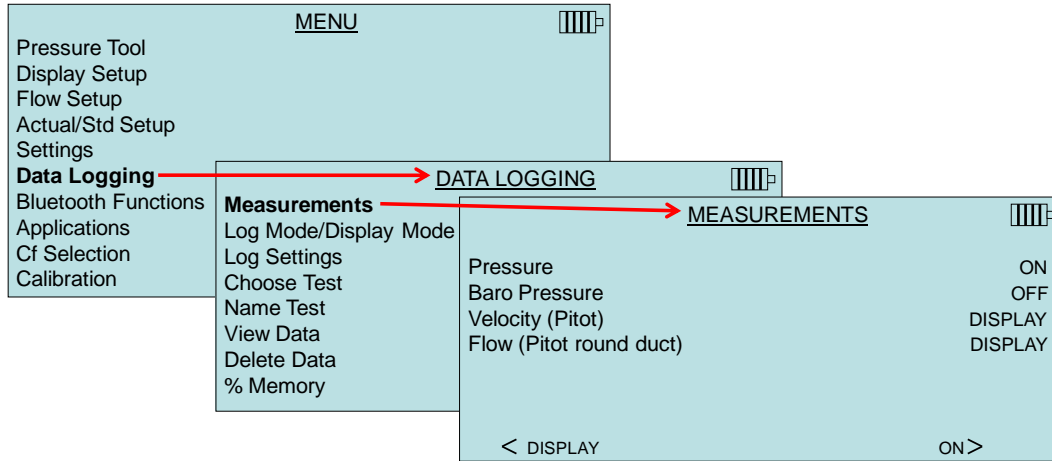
MENU

Pressure Tool
Display Setup
Flow Setup
Actual/Std Setup
Settings
Data Logging
Bluetooth Functions
Applications
Cf Selection
Calibration

DATA LOGGING

Measurements
Log Mode/Display Mode
Log Settings
Choose Test
Name Test
View Data
Delete Data
% Memory

MEASUREMENTS

Pressure ON
Baro Pressure OFF
Velocity (Pitot) DISPLAY
Flow (Pitot round duct) DISPLAY

< DISPLAY ON>